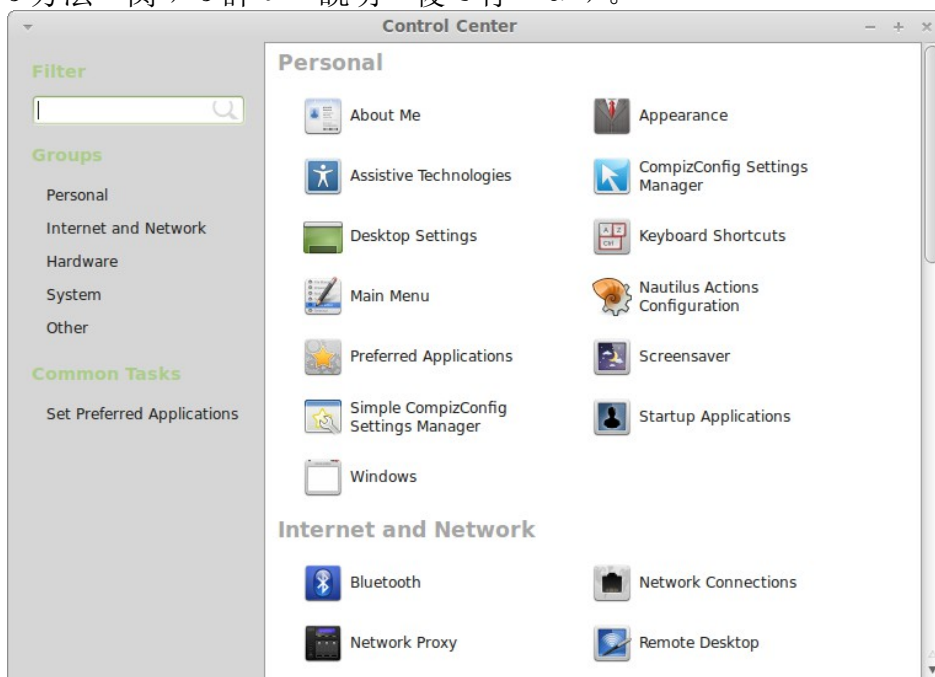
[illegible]

Control Center

Filter

Groups

Personal

Internet and Network

Hardware

System

Other

Common Tasks

Set Preferred Applications

Personal

About Me

Appearance

Assistive Technologies

CompizConfig Settings Manager

Desktop Settings

Keyboard Shortcuts

Main Menu

Nautilus Actions Configuration

Preferred Applications

Screensaver

Simple CompizConfig Settings Manager

Startup Applications

Windows

Internet and Network

Bluetooth

Network Connections

Network Proxy

Remote Desktop